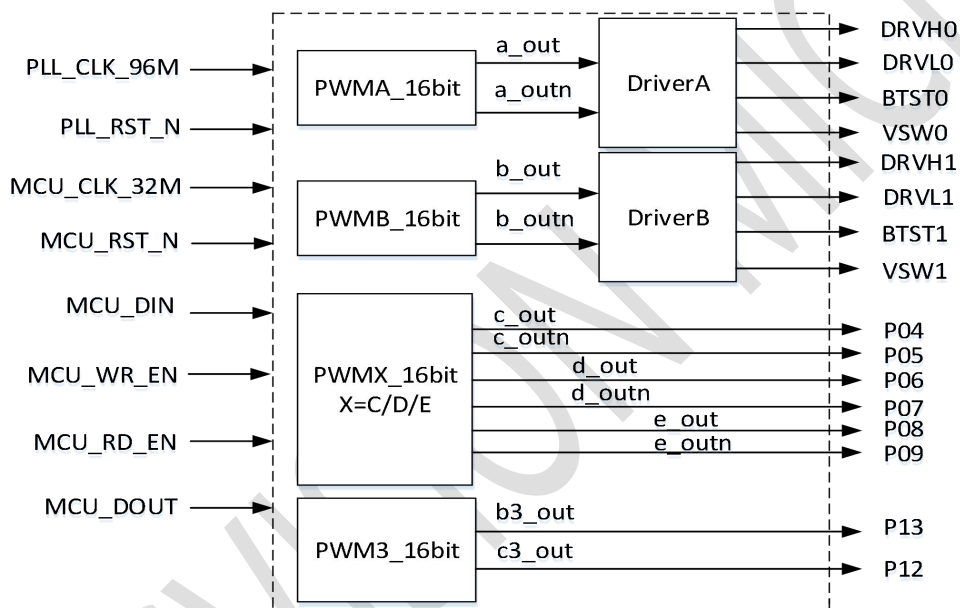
PLL_CLK_96M
PLL_RST_N
MCU_CLK_32M
MCU_RST_N
MCU_DIN
MCU_WR_EN
MCU_RD_EN
MCU_DOUT

PWMA_16bit
a_out
a_outn
DriverA

PWMB_16bit
b_out
b_outn
DriverB

PWMX_16bit
X=C/D/E
c_out
c_outn
d_out
d_outn
e_out
e_outn

PWM3_16bit
b3_out
c3_out

DRVH0
DRVL0
BTST0
VSW0
DRVH1
DRVL1
BTST1
VSW1
P04
P05
P06
P07
P08
P09
P13
P12